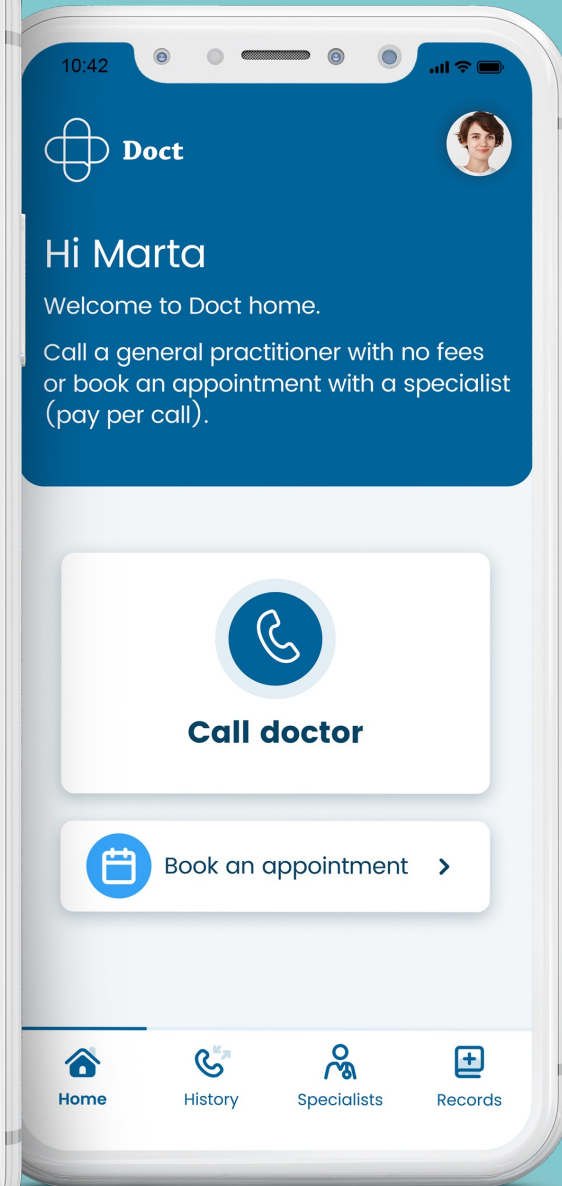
10:42

Doct

Hi Marta

Welcome to Doct home.

Call a general practitioner with no fees or book an appointment with a specialist (pay per call).

Call doctor

Book an appointment >

Home History Specialists Records